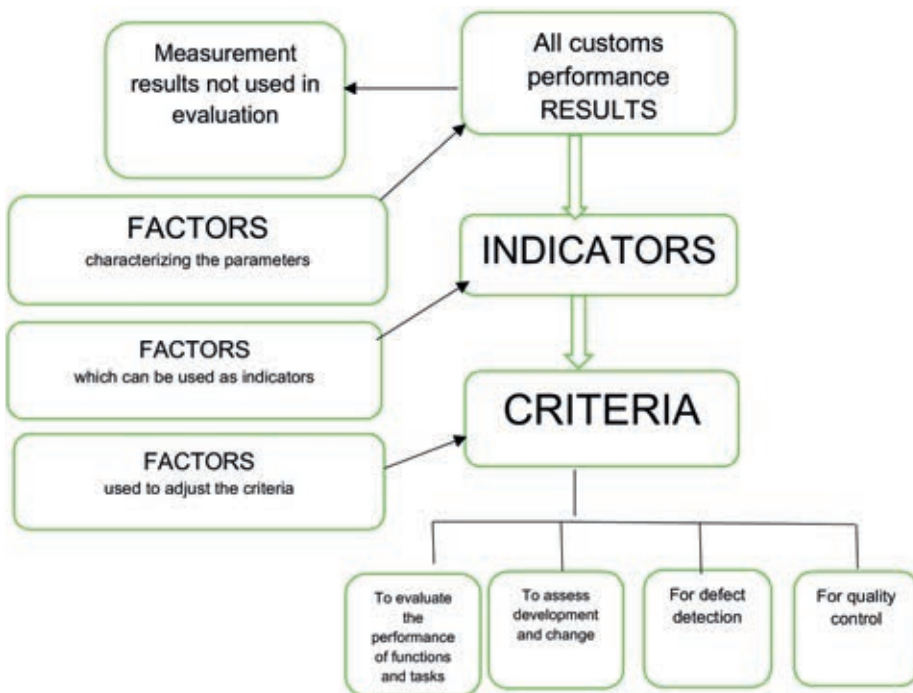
Measurement results not used in evaluation

All customs performance RESULTS

FACTORS
characterizing the parameters

INDICATORS

FACTORS
which can be used as indicators

CRITERIA

FACTORS
used to adjust the criteria

To evaluate the performance of functions and tasks

To assess development and change

For defect detection

For quality control